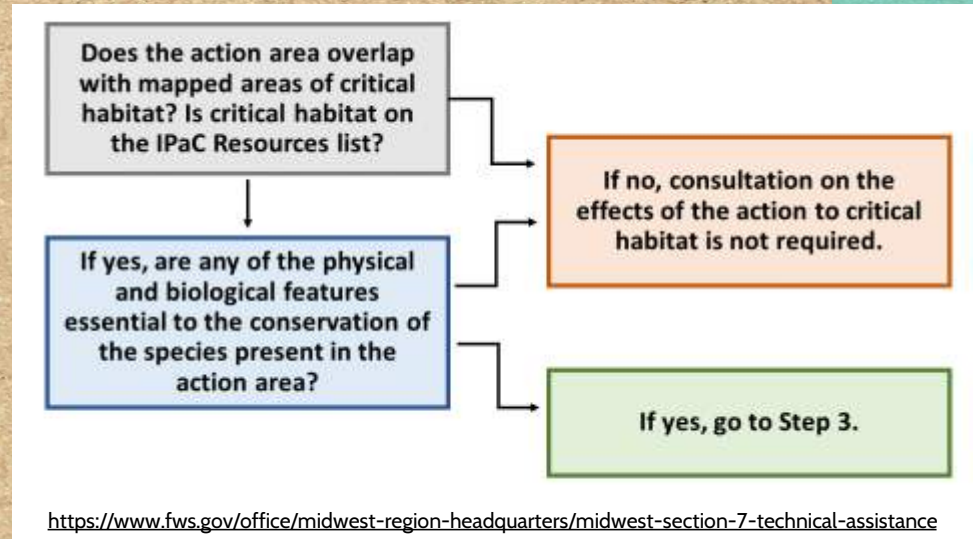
Does the action area overlap with mapped areas of critical habitat? Is critical habitat on the IPaC Resources list?

If yes, are any of the physical and biological features essential to the conservation of the species present in the action area?

If no, consultation on the effects of the action to critical habitat is not required.

If yes, go to Step 3.

https://www.fws.gov/office/midwest-region-headquarters/midwest-section-7-technical-assistance